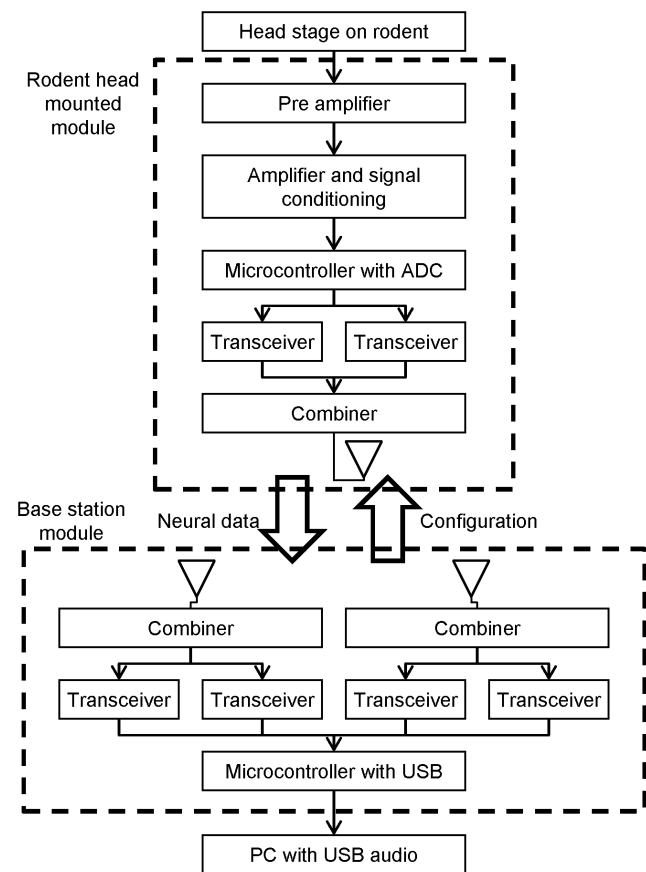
Head stage on rodent

Rodent head mounted module

Pre amplifier

Amplifier and signal conditioning

Microcontroller with ADC

Transceiver

Transceiver

Combiner

Base station module

Neural data

Configuration

Combiner

Combiner

Transceiver

Transceiver

Transceiver

Transceiver

Microcontroller with USB

PC with USB audio